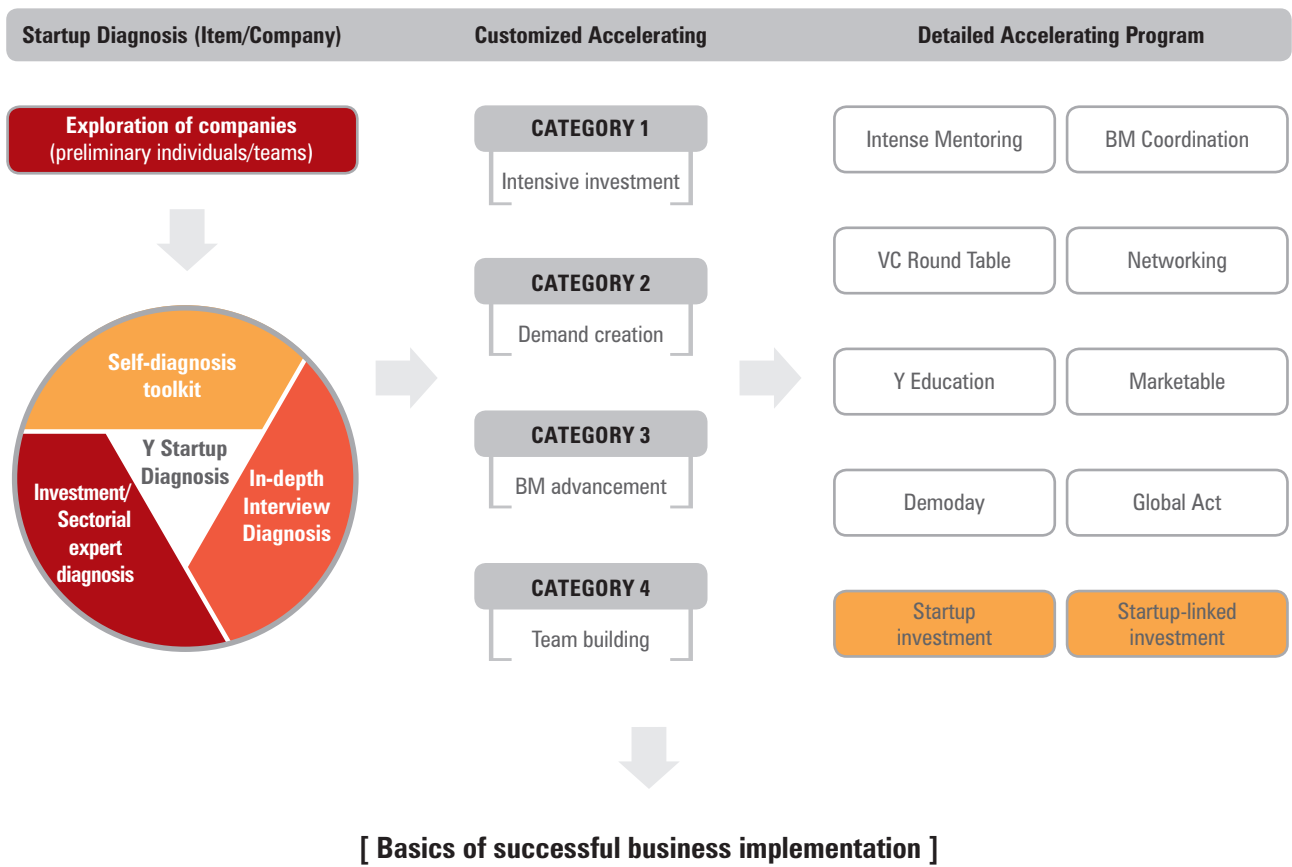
Startup Diagnosis (Item/Company)

Customized Accelerating

Detailed Accelerating Program

Exploration of companies (preliminary individuals/teams)

Self-diagnosis toolkit

Y Startup Diagnosis

In-depth Interview Diagnosis

Investment/ Sectorial expert diagnosis

CATEGORY 1

Intensive investment

CATEGORY 2

Demand creation

CATEGORY 3

BM advancement

CATEGORY 4

Team building

Intense Mentoring

BM Coordination

VC Round Table

Networking

Y Education

Marketable

Demoday

Global Act

Startup investment

Startup-linked investment

[ Basics of successful business implementation ]